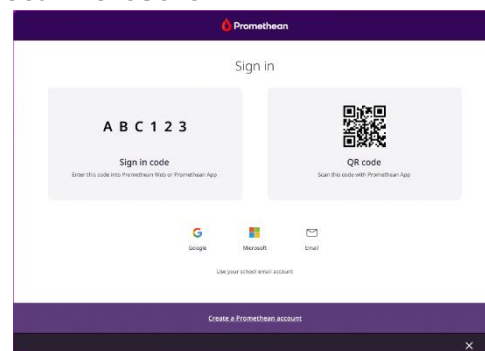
Promethean

Sign in

A B C 1 2 3

Sign in code

Enter this code into Promethean Web or Promethean App

QR code

Scan this code with Promethean App

Google

Microsoft

Email

Use your school email account

Create a Promethean account

×